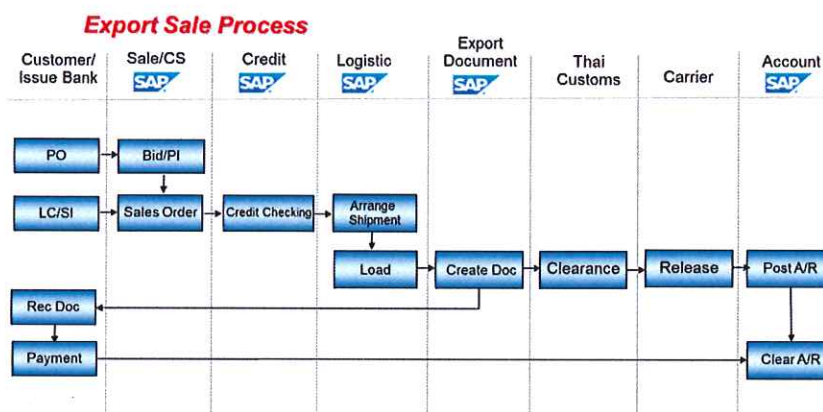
Export Sale Process

Customer/ Issue Bank

Sale/CS SAP

Credit SAP

Logistic SAP

Export Document SAP

Thai Customs

Carrier

Account SAP

PO

Bid/PI

LC/SI

Sales Order

Credit Checking

Arrange Shipment

Load

Create Doc

Clearance

Release

Post A/R

Rec Doc

Payment

Clear A/R